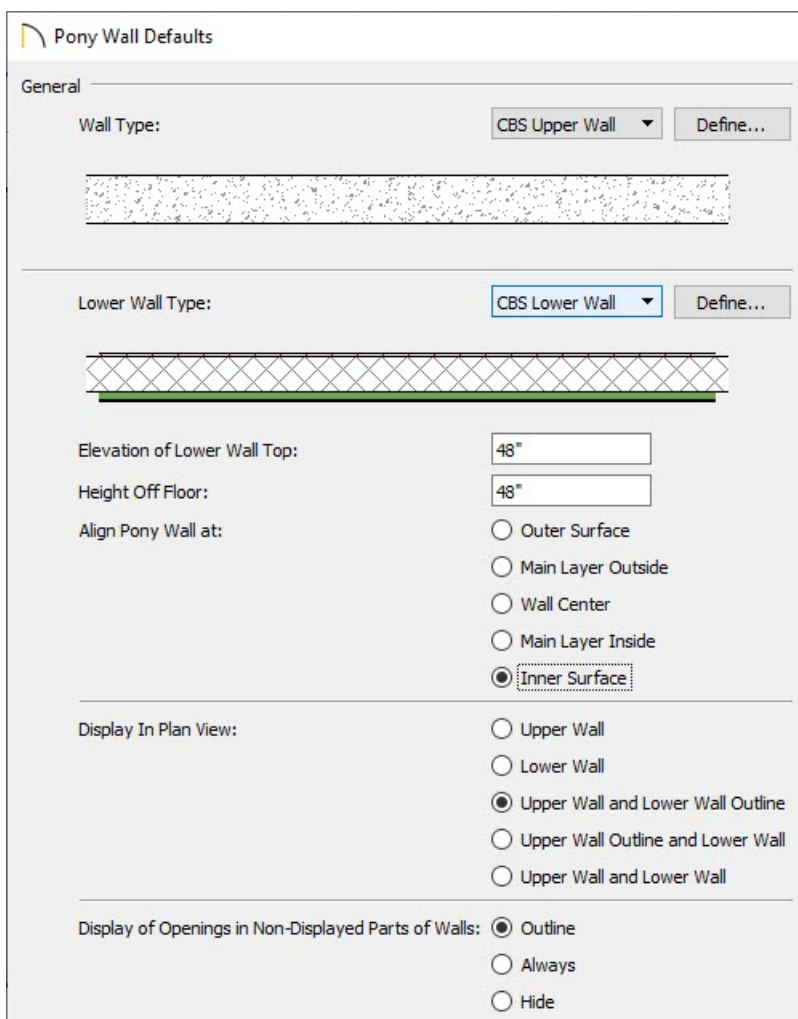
Pony Wall Defaults

General

Wall Type: CBS Upper Wall ▼ Define...

Lower Wall Type: CBS Lower Wall ▼ Define...

Elevation of Lower Wall Top: 48"

Height Off Floor: 48"

Align Pony Wall at:
Outer Surface
Main Layer Outside
Wall Center
Main Layer Inside
Inner Surface

Display In Plan View:
Upper Wall
Lower Wall
Upper Wall and Lower Wall Outline
Upper Wall Outline and Lower Wall
Upper Wall and Lower Wall

Display of Openings in Non-Displayed Parts of Walls:
Outline
Always
Hide